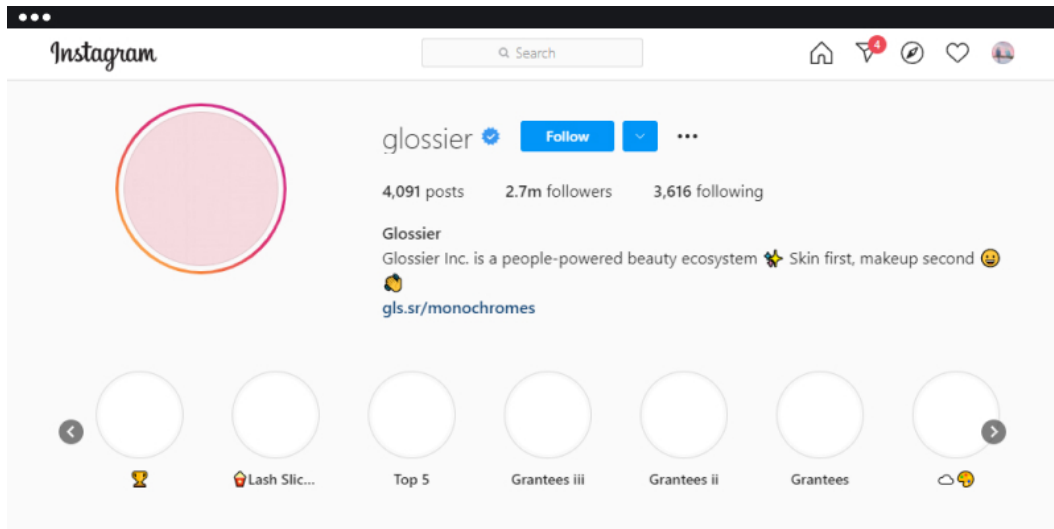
Instagram

Search

4

glossier

Follow

4,091 posts 2.7m followers 3,616 following

Glossier

Glossier Inc. is a people-powered beauty ecosystem ✨ Skin first, makeup second 😉 👋

gls.sr/monochromes

🏆

Lash Slic...

Top 5

Grantees iii

Grantees ii

Grantees

☁️😛